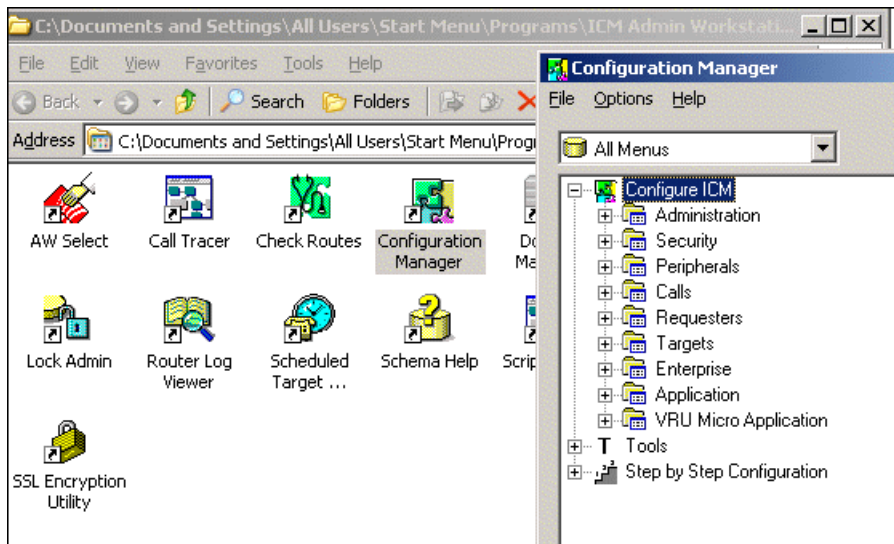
C:\Documents and Settings\All Users\Start Menu\Programs\ICM Admin Workstati

File Edit View Favorites Tools Help

Back Search Folders

Address C:\Documents and Settings\All Users\Start Menu\Progr

AW Select
Call Tracer
Check Routes
Configuration Manager
Do Ma

Lock Admin
Router Log Viewer
Scheduled Target ...
Schema Help
Scrip

SSL Encryption Utility

Configuration Manager

File Options Help

All Menus

Configure ICM
Administration
Security
Peripherals
Calls
Requesters
Targets
Enterprise
Application
VRU Micro Application
Tools
Step by Step Configuration